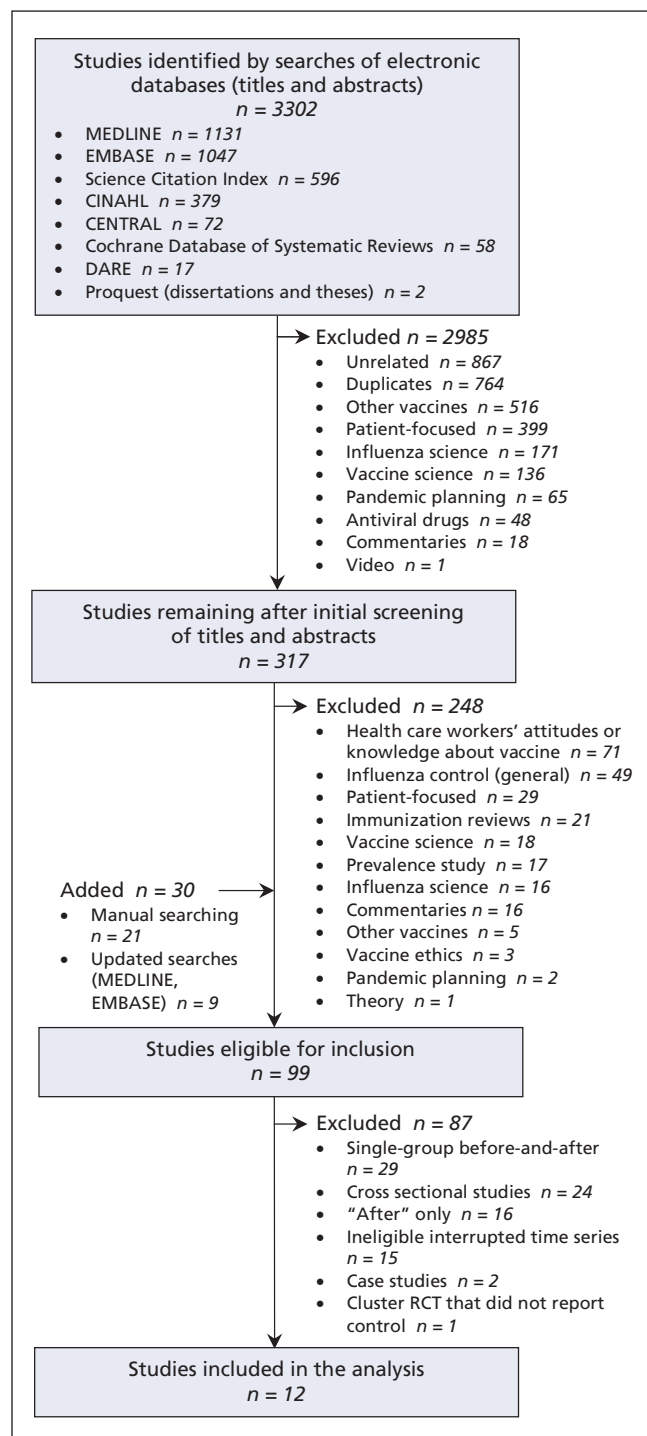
Studies identified by searches of electronic databases (titles and abstracts)
$n = 3302$

- MEDLINE $n = 1131$
- EMBASE $n = 1047$
- Science Citation Index $n = 596$
- CINAHL $n = 379$
- CENTRAL $n = 72$
- Cochrane Database of Systematic Reviews $n = 58$
- DARE $n = 17$
- Proquest (dissertations and theses) $n = 2$

Excluded $n = 2985$

- Unrelated $n = 867$
- Duplicates $n = 764$
- Other vaccines $n = 516$
- Patient-focused $n = 399$
- Influenza science $n = 171$
- Vaccine science $n = 136$
- Pandemic planning $n = 65$
- Antiviral drugs $n = 48$
- Commentaries $n = 18$
- Video $n = 1$

Studies remaining after initial screening of titles and abstracts
$n = 317$

Excluded $n = 248$

- Health care workers' attitudes or knowledge about vaccine $n = 71$
- Influenza control (general) $n = 49$
- Patient-focused $n = 29$
- Immunization reviews $n = 21$
- Vaccine science $n = 18$
- Prevalence study $n = 17$
- Influenza science $n = 16$
- Commentaries $n = 16$
- Other vaccines $n = 5$
- Vaccine ethics $n = 3$
- Pandemic planning $n = 2$
- Theory $n = 1$

Added $n = 30$

- Manual searching $n = 21$
- Updated searches (MEDLINE, EMBASE) $n = 9$

Studies eligible for inclusion
$n = 99$

Excluded $n = 87$

- Single-group before-and-after $n = 29$
- Cross sectional studies $n = 24$
- "After" only $n = 16$
- Ineligible interrupted time series $n = 15$
- Case studies $n = 2$
- Cluster RCT that did not report control $n = 1$

Studies included in the analysis
$n = 12$